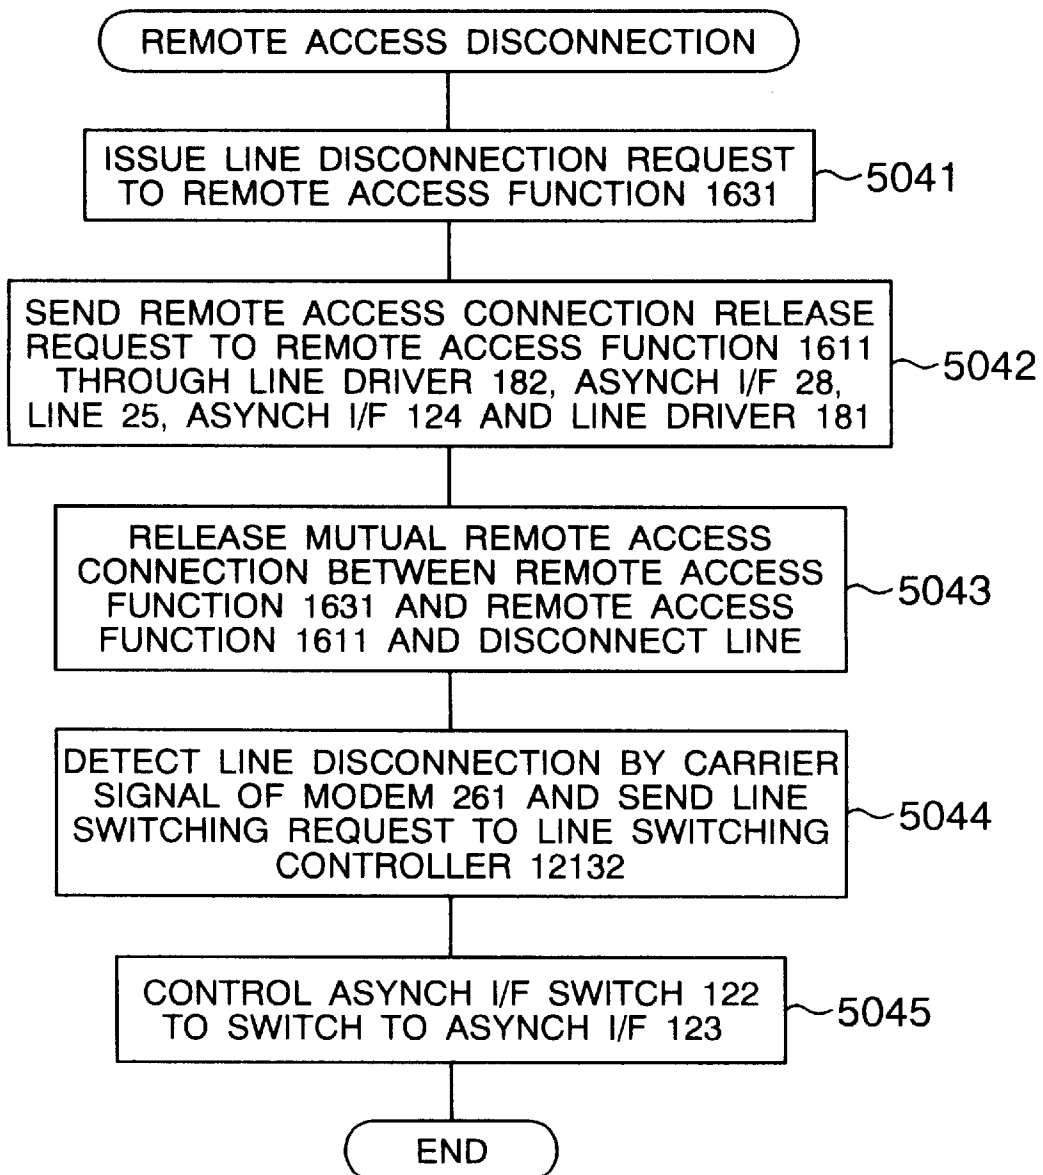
REMOTE ACCESS DISCONNECTION

ISSUE LINE DISCONNECTION REQUEST TO REMOTE ACCESS FUNCTION 1631

5041

SEND REMOTE ACCESS CONNECTION RELEASE REQUEST TO REMOTE ACCESS FUNCTION 1611 THROUGH LINE DRIVER 182, ASYNCH I/F 28, LINE 25, ASYNCH I/F 124 AND LINE DRIVER 181

5042

RELEASE MUTUAL REMOTE ACCESS CONNECTION BETWEEN REMOTE ACCESS FUNCTION 1631 AND REMOTE ACCESS FUNCTION 1611 AND DISCONNECT LINE

5043

DETECT LINE DISCONNECTION BY CARRIER SIGNAL OF MODEM 261 AND SEND LINE SWITCHING REQUEST TO LINE SWITCHING CONTROLLER 12132

5044

CONTROL ASYNCH I/F SWITCH 122 TO SWITCH TO ASYNCH I/F 123

5045

END